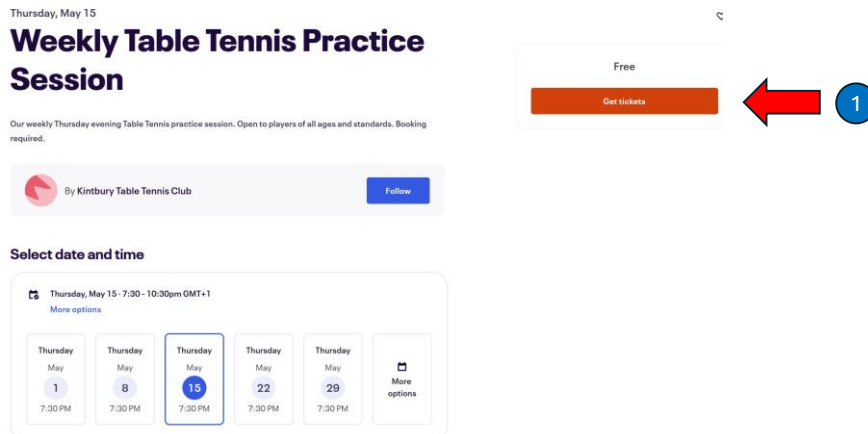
Thursday, May 15

Weekly Table Tennis Practice Session

Our weekly Thursday evening Table Tennis practice session. Open to players of all ages and standards. Booking required.

By Kintbury Table Tennis Club

Follow

Select date and time

Thursday, May 15 · 7:30 - 10:30pm GMT+1

More options

| Thursday | Thursday | Thursday | Thursday | Thursday | |
|---|---|---|---|---|---|
| May | May | May | May | May | More options |
| 1 | 8 | 15 | 22 | 29 | |
| 7:30 PM | 7:30 PM | 7:30 PM | 7:30 PM | 7:30 PM | |

Free

Get tickets

1